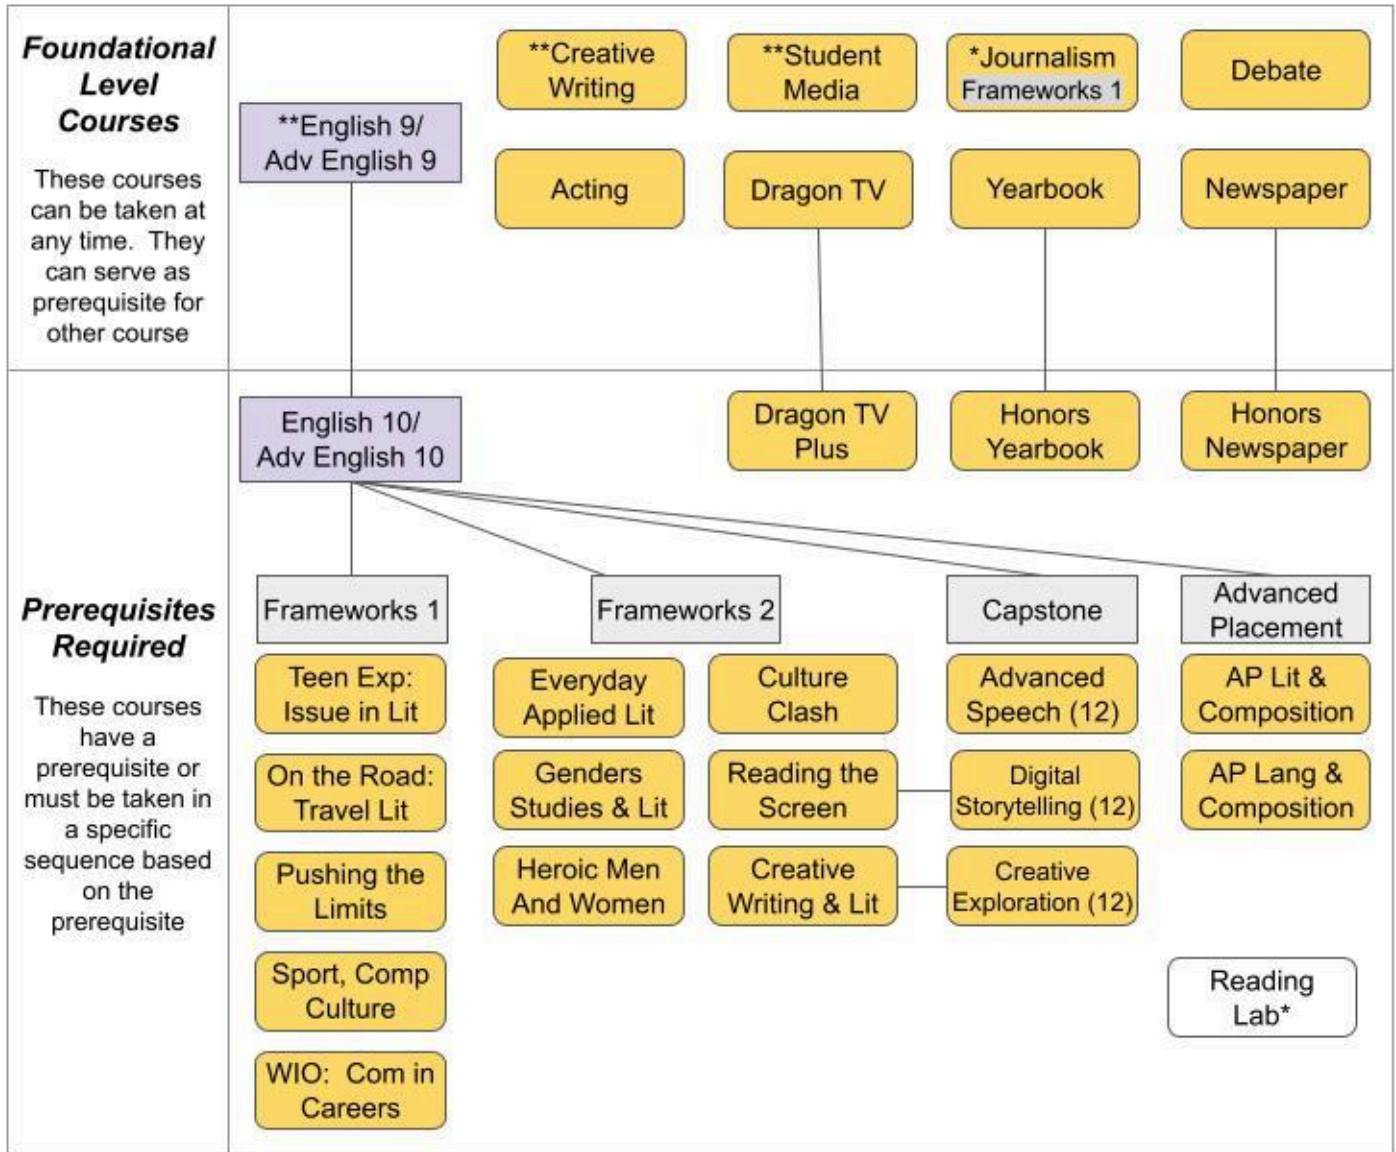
Foundational Level Courses

These courses can be taken at any time. They can serve as prerequisite for other course

**Creative Writing

**Student Media

*Journalism Frameworks 1

Debate

**English 9/ Adv English 9

Acting

Dragon TV

Yearbook

Newspaper

English 10/ Adv English 10

Dragon TV Plus

Honors Yearbook

Honors Newspaper

Prerequisites Required

These courses have a prerequisite or must be taken in a specific sequence based on the prerequisite

Frameworks 1

Frameworks 2

Capstone

Advanced Placement

Teen Exp: Issue in Lit

Everyday Applied Lit

Culture Clash

Advanced Speech (12)

AP Lit & Composition

On the Road: Travel Lit

Genders Studies & Lit

Reading the Screen

Digital Storytelling (12)

AP Lang & Composition

Pushing the Limits

Heroic Men And Women

Creative Writing & Lit

Creative Exploration (12)

Sport, Comp Culture

Reading Lab*

WIO: Com in Careers